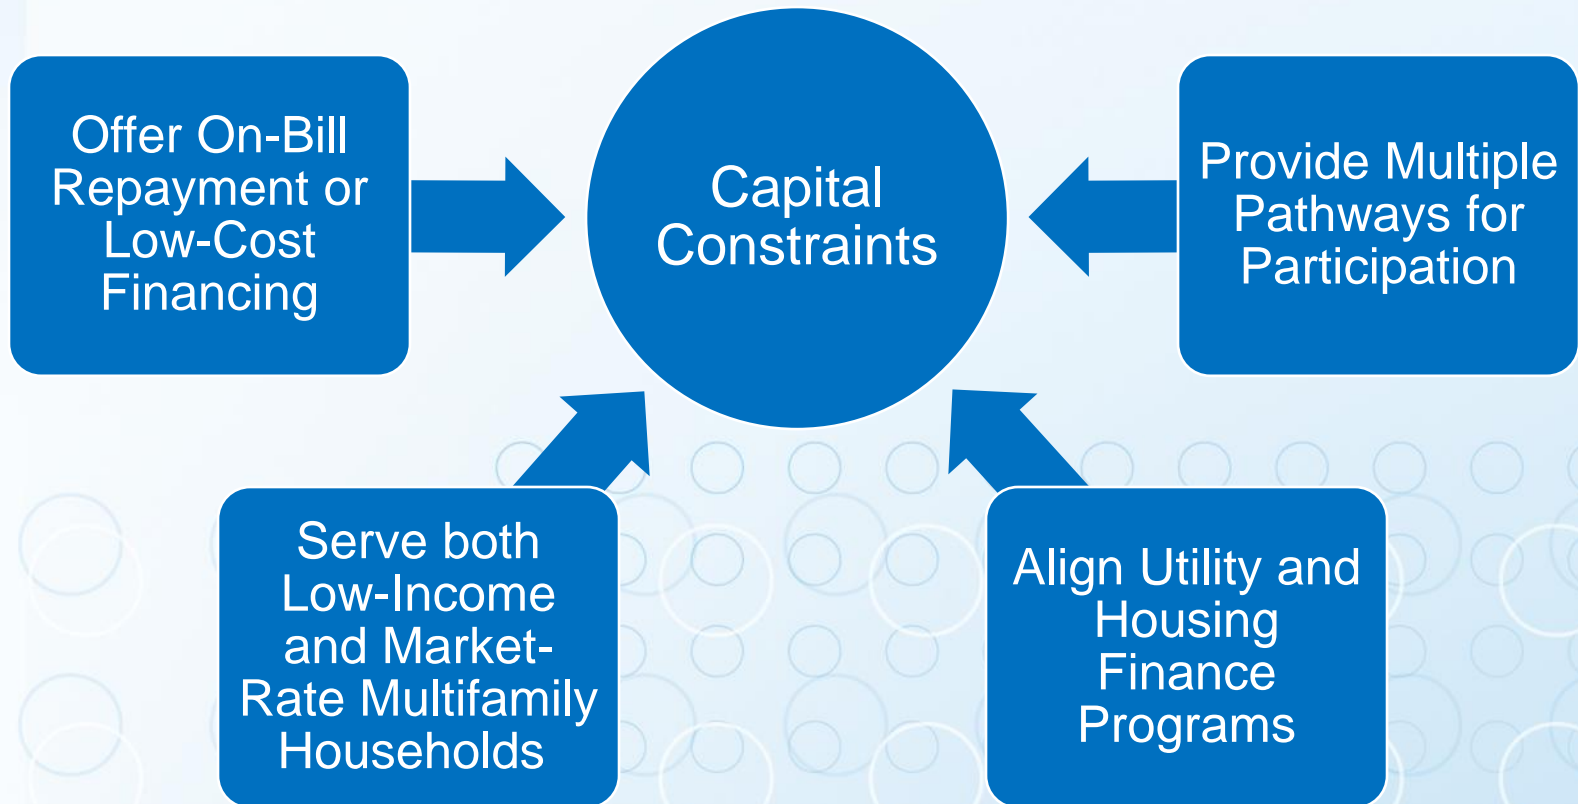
Offer On-Bill Repayment or Low-Cost Financing

Capital Constraints

Provide Multiple Pathways for Participation

Serve both Low-Income and Market-Rate Multifamily Households

Align Utility and Housing Finance Programs